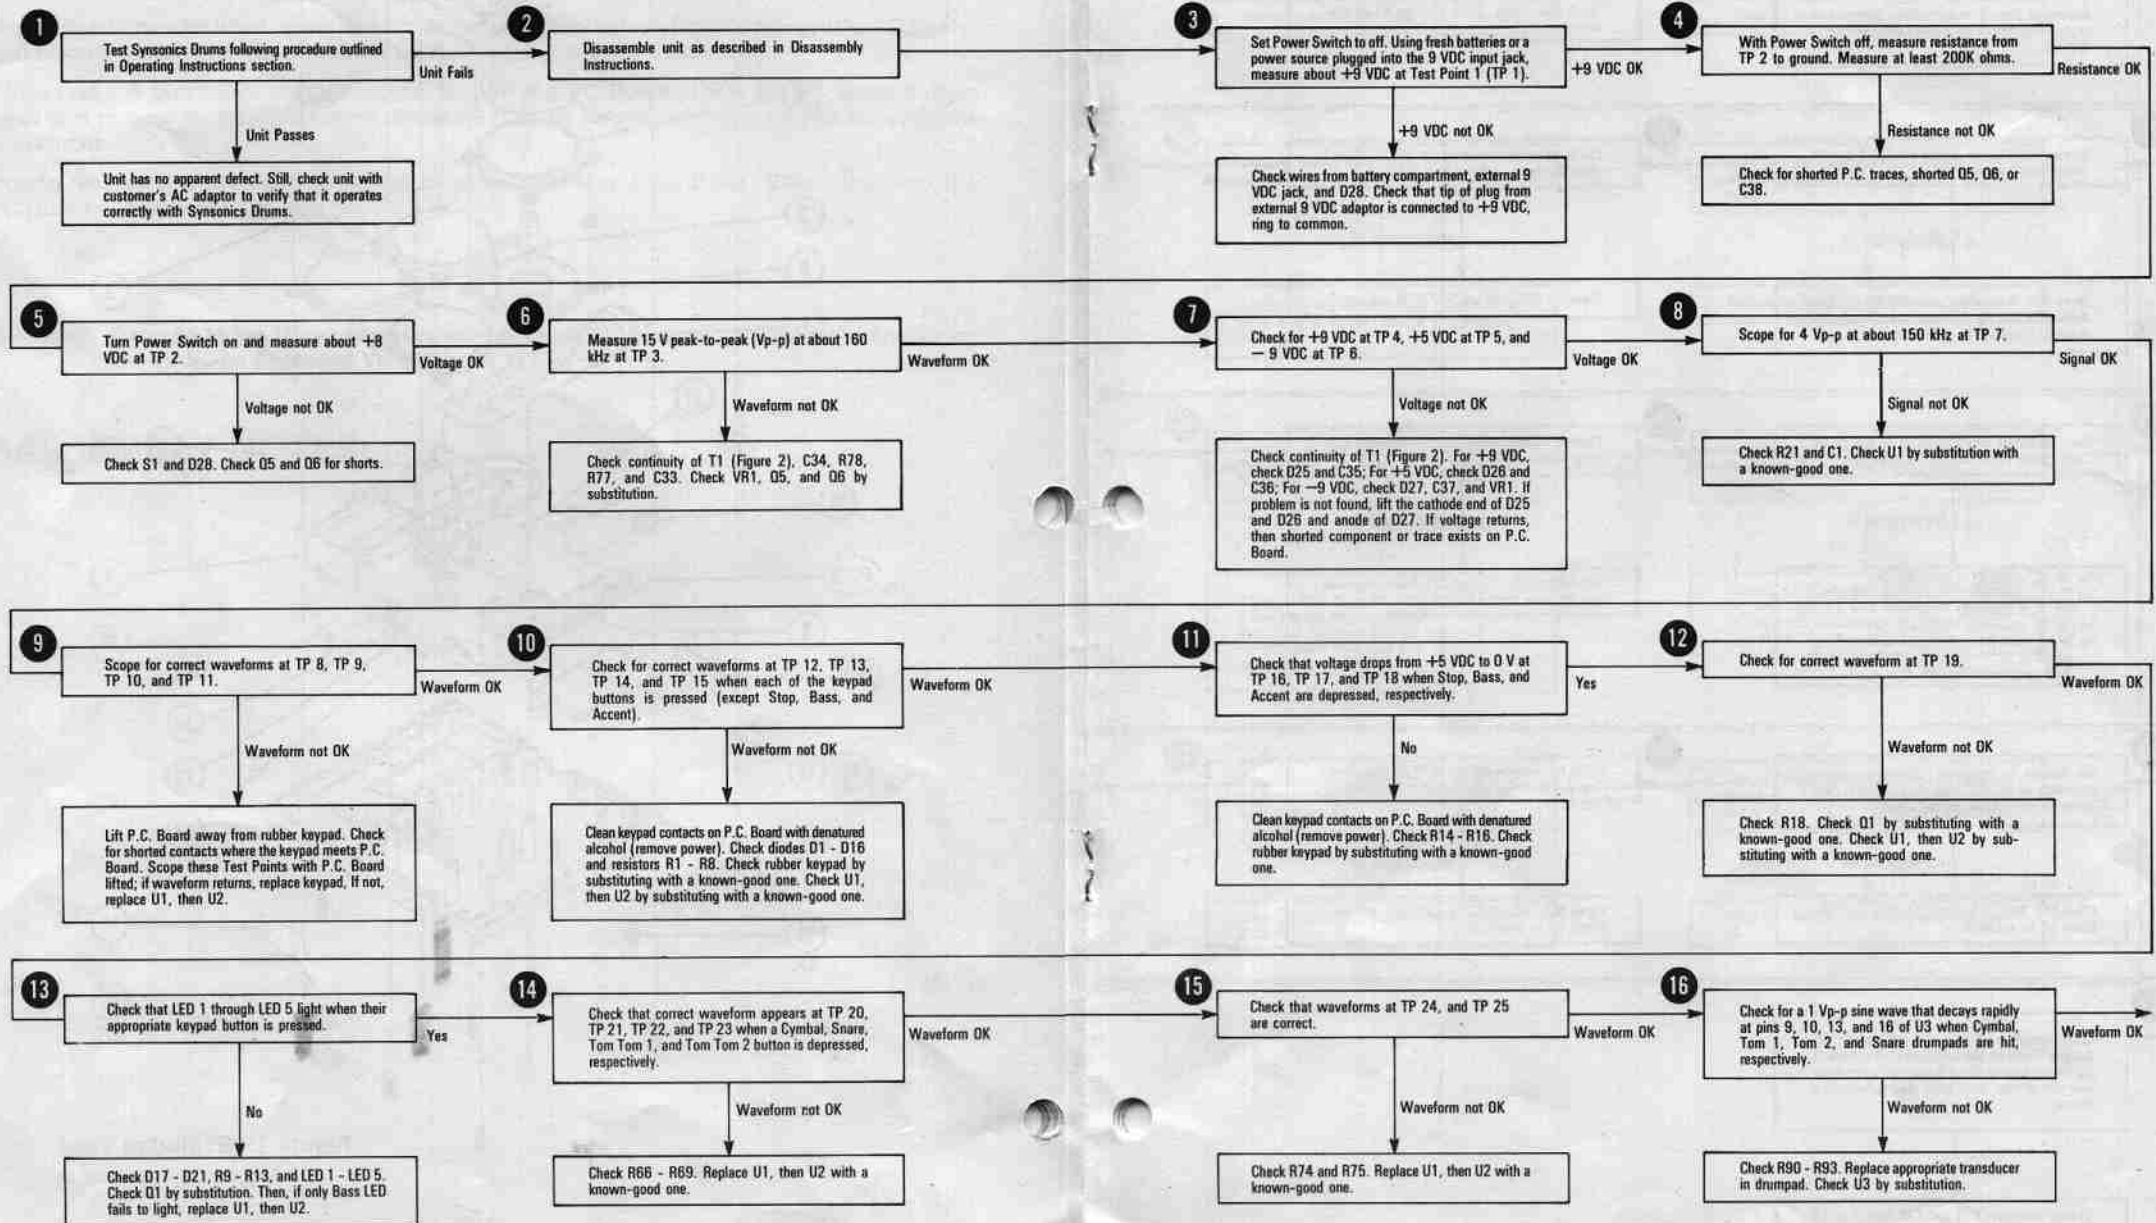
1
Test Synsonics Drums following procedure outlined in Operating Instructions section.
Unit Fails
Unit Passes
Unit has no apparent defect. Still, check unit with customer's AC adaptor to verify that it operates correctly with Synsonics Drums.

2
Disassemble unit as described in Disassembly Instructions.

3
Set Power Switch to off. Using fresh batteries or a power source plugged into the 9 VDC input jack, measure about +9 VDC at Test Point 1 (TP 1).
+9 VDC OK
+9 VDC not OK
Check wires from battery compartment, external 9 VDC jack, and D28. Check that tip of plug from external 9 VDC adaptor is connected to +9 VDC, ring to common.

4
With Power Switch off, measure resistance from TP 2 to ground. Measure at least 200K ohms.
Resistance OK
Resistance not OK
Check for shorted P.C. traces, shorted Q5, Q6, or C38.

5
Turn Power Switch on and measure about +8 VDC at TP 2.
Voltage OK
Voltage not OK
Check S1 and D28. Check Q5 and Q6 for shorts.

6
Measure 15 V peak-to-peak (Vp-p) at about 160 kHz at TP 3.
Waveform OK
Waveform not OK
Check continuity of T1 (Figure 2), C34, R78, R77, and C33. Check VR1, Q5, and Q6 by substitution.

7
Check for +9 VDC at TP 4, +5 VDC at TP 5, and − 9 VDC at TP 6.
Voltage OK
Voltage not OK
Check continuity of T1 (Figure 2). For +9 VDC, check D25 and C35; For +5 VDC, check D26 and C36; For −9 VDC, check D27, C37, and VR1. If problem is not found, lift the cathode end of D25 and D26 and anode of D27. If voltage returns, then shorted component or trace exists on P.C. Board.

8
Scope for 4 Vp-p at about 150 kHz at TP 7.
Signal OK
Signal not OK
Check R21 and C1. Check U1 by substitution with a known-good one.

9
Scope for correct waveforms at TP 8, TP 9, TP 10, and TP 11.
Waveform OK
Waveform not OK
Lift P.C. Board away from rubber keypad. Check for shorted contacts where the keypad meets P.C. Board. Scope these Test Points with P.C. Board lifted; if waveform returns, replace keypad, If not, replace U1, then U2.

10
Check for correct waveforms at TP 12, TP 13, TP 14, and TP 15 when each of the keypad buttons is pressed (except Stop, Bass, and Accent).
Waveform OK
Waveform not OK
Clean keypad contacts on P.C. Board with denatured alcohol (remove power). Check diodes D1 - D16 and resistors R1 - R8. Check rubber keypad by substituting with a known-good one. Check U1, then U2 by substituting with a known-good one.

11
Check that voltage drops from +5 VDC to 0 V at TP 16, TP 17, and TP 18 when Stop, Bass, and Accent are depressed, respectively.
Yes
No
Clean keypad contacts on P.C. Board with denatured alcohol (remove power). Check R14 - R16. Check rubber keypad by substituting with a known-good one.

12
Check for correct waveform at TP 19.
Waveform OK
Waveform not OK
Check R18. Check Q1 by substituting with a known-good one. Check U1, then U2 by substituting with a known-good one.

13
Check that LED 1 through LED 5 light when their appropriate keypad button is pressed.
Yes
No
Check D17 - D21, R9 - R13, and LED 1 - LED 5. Check Q1 by substitution. Then, if only Bass LED fails to light, replace U1, then U2.

14
Check that correct waveform appears at TP 20, TP 21, TP 22, and TP 23 when a Cymbal, Snare, Tom Tom 1, and Tom Tom 2 button is depressed, respectively.
Waveform OK
Waveform not OK
Check R66 - R69. Replace U1, then U2 with a known-good one.

15
Check that waveforms at TP 24, and TP 25 are correct.
Waveform OK
Waveform not OK
Check R74 and R75. Replace U1, then U2 with a known-good one.

16
Check for a 1 Vp-p sine wave that decays rapidly at pins 9, 10, 13, and 16 of U3 when Cymbal, Tom 1, Tom 2, and Snare drumpads are hit, respectively.
Waveform OK
Waveform not OK
Check R90 - R93. Replace appropriate transducer in drumpad. Check U3 by substitution.